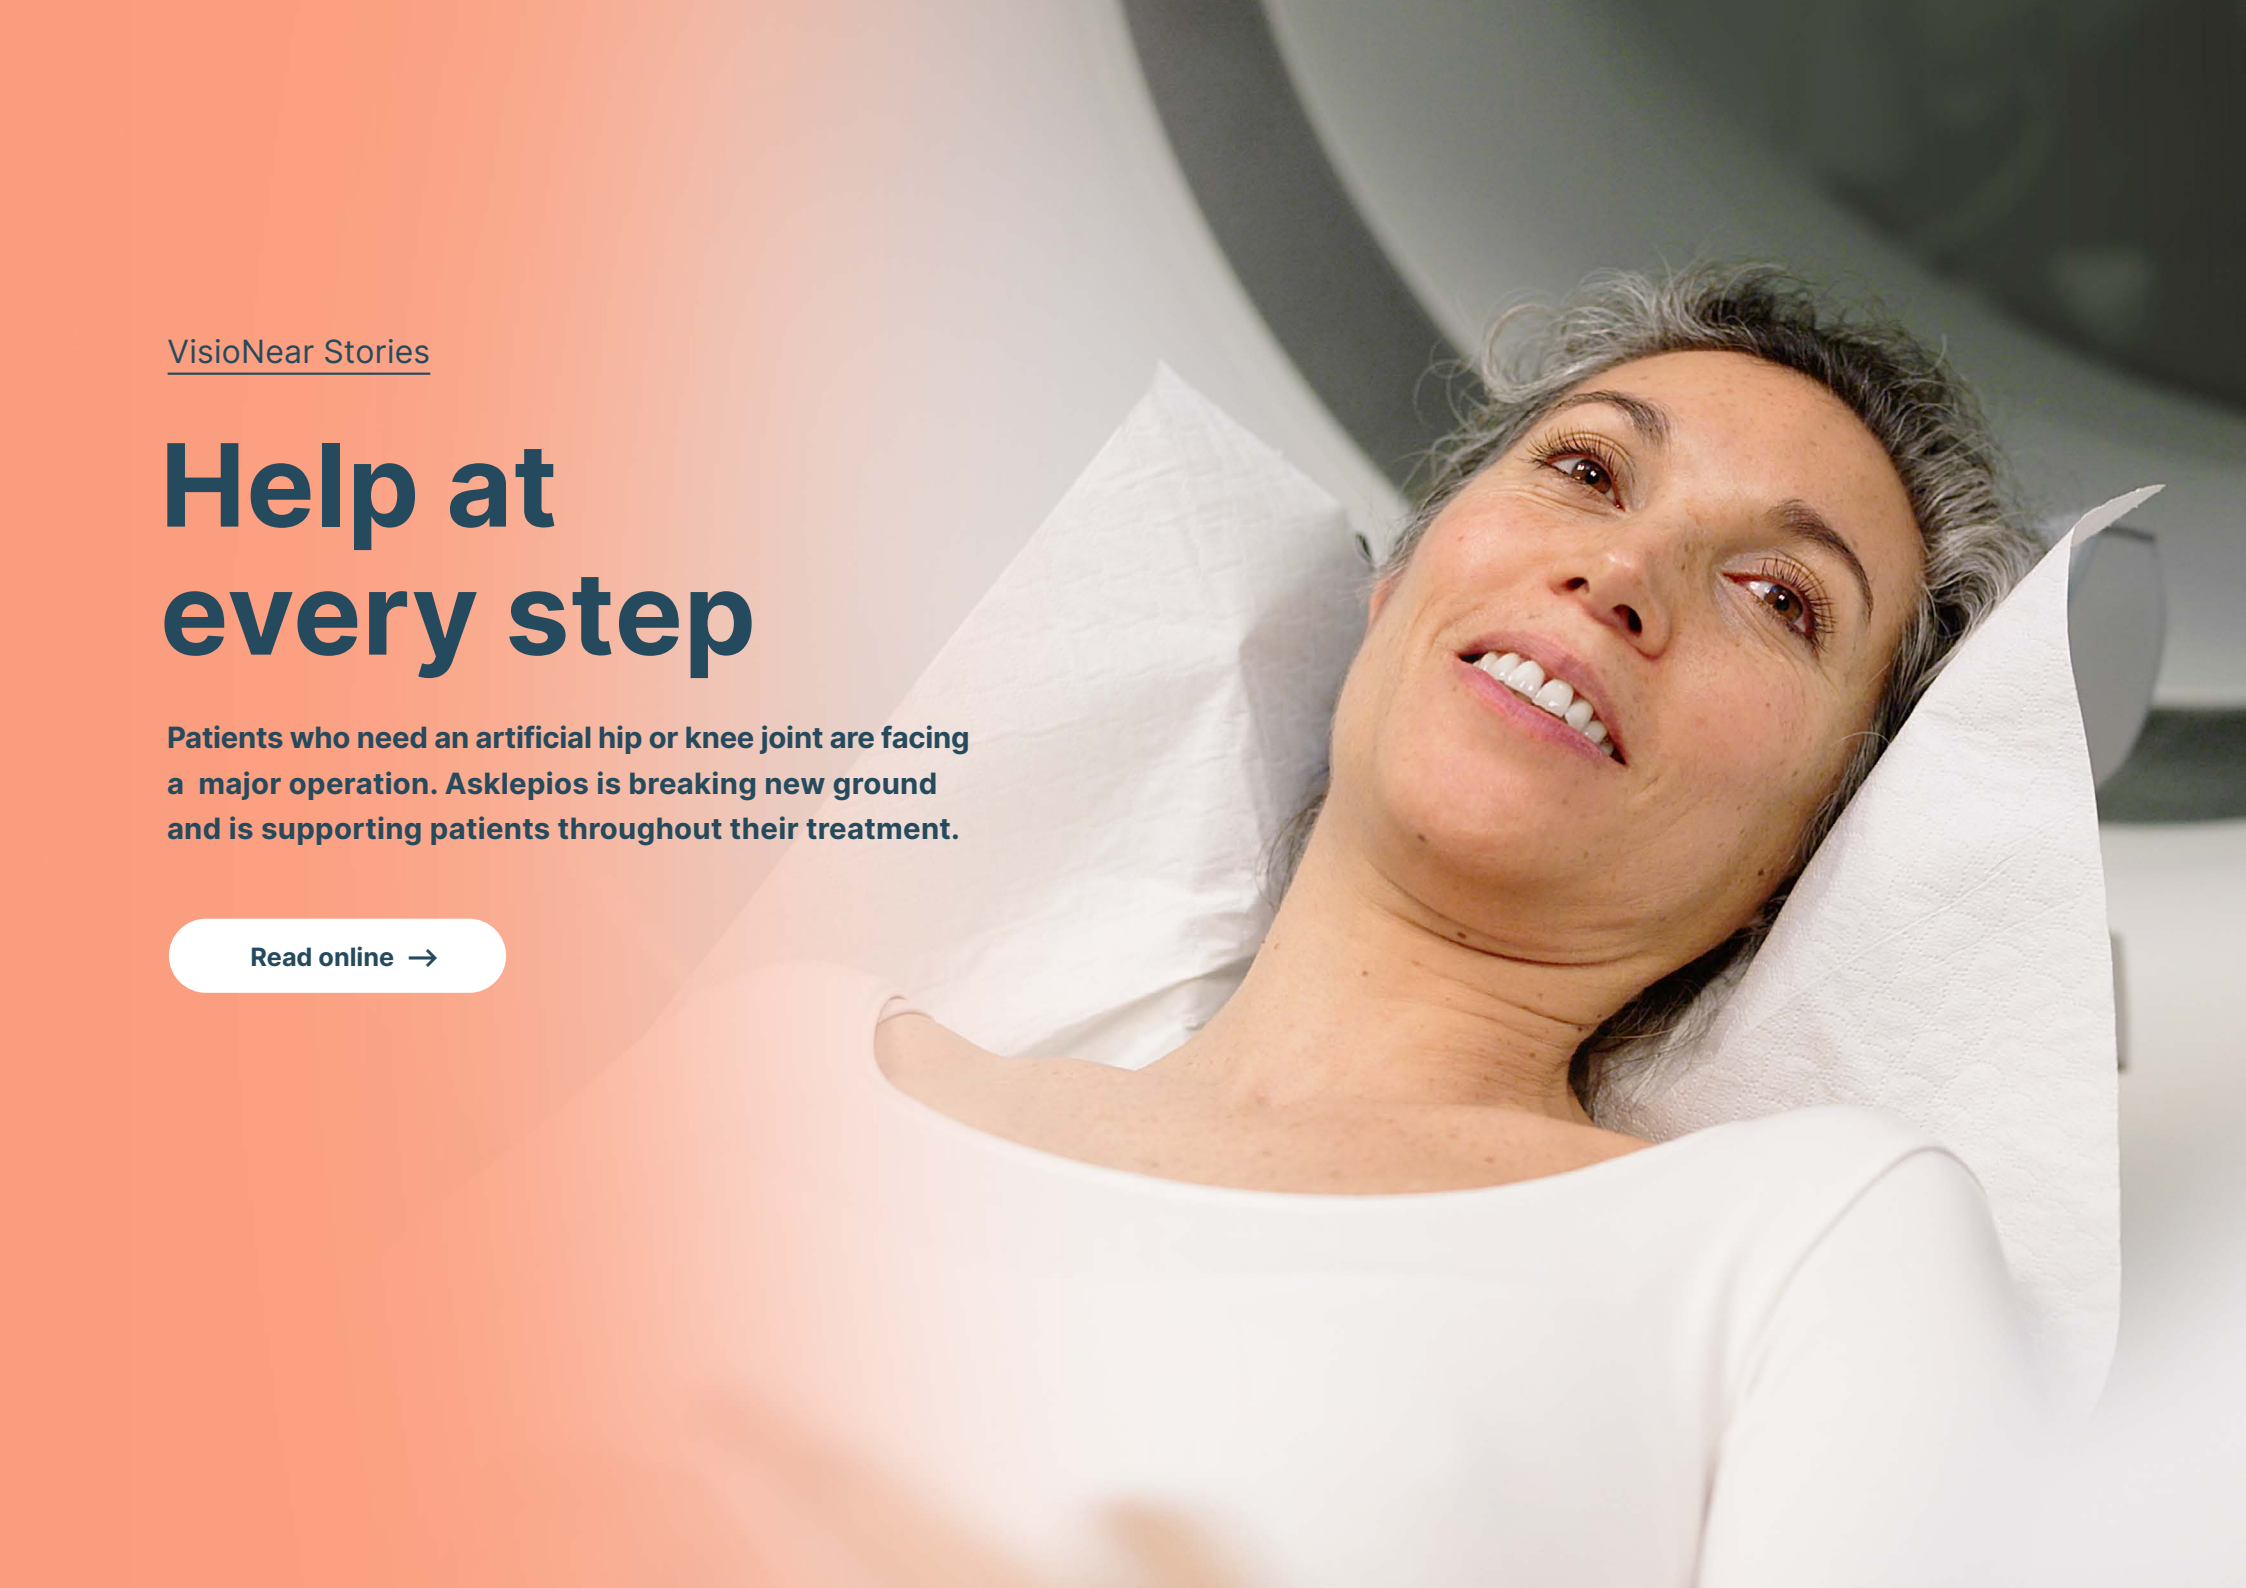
VisioNear Stories

Help at every step

Patients who need an artificial hip or knee joint are facing a major operation. Asklepios is breaking new ground and is supporting patients throughout their treatment.

Read online →